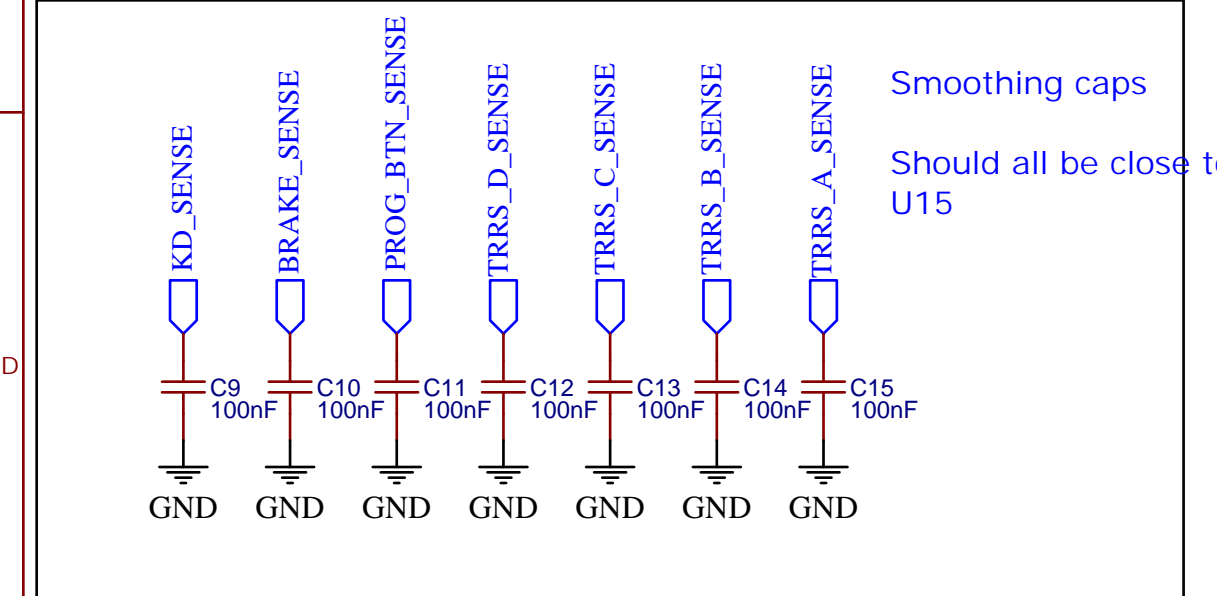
D

KD_SENSE
BRAKE_SENSE
PROG_BTN_SENSE
TRRS_D_SENSE
TRRS_C_SENSE
TRRS_B_SENSE
TRRS_A_SENSE

Smoothing caps

Should all be close t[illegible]
U15

C9
100nF
C10
100nF
C11
100nF
C12
100nF
C13
100nF
C14
100nF
C15
100nF

GND GND GND GND GND GND GND